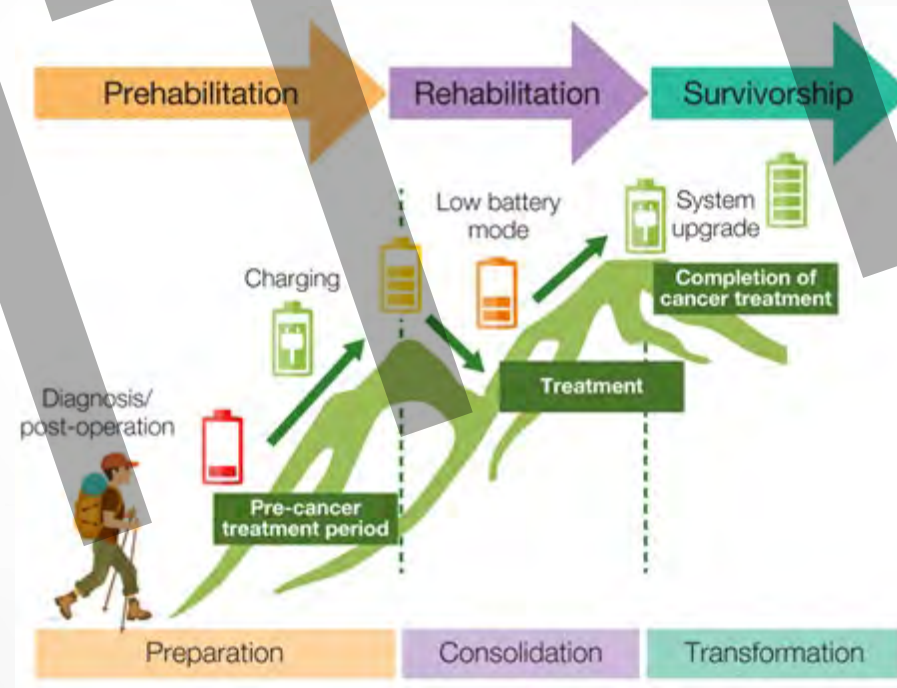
Prehabilitation

Rehabilitation

Survivorship

Diagnosis/ post-operation

Charging

Low battery mode

System upgrade

Completion of cancer treatment

Treatment

Pre-cancer treatment period

Preparation

Consolidation

Transformation